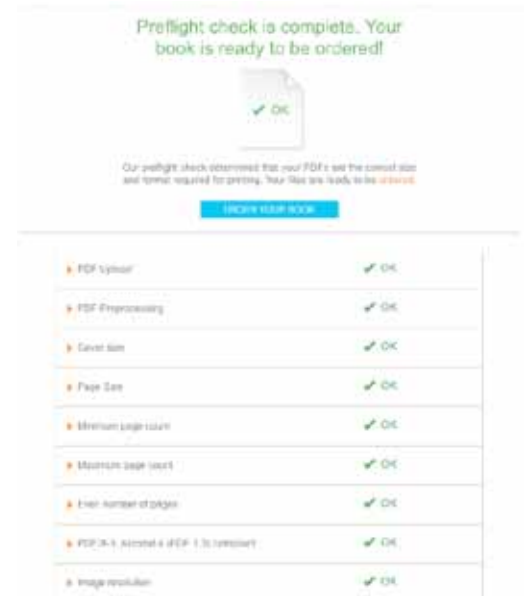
Preflight check is complete. Your book is ready to be ordered!

✔ OK

Our preflight check determined that your PDFs are the correct size and format required for printing. Your files are ready to be ordered.

ORDER YOUR BOOK

| | |
|---|---|
| ▸ PDF Upload | ✔ OK |
| ▸ PDF Preprocessing | ✔ OK |
| ▸ Cover size | ✔ OK |
| ▸ Page Size | ✔ OK |
| ▸ Minimum page count | ✔ OK |
| ▸ Maximum page count | ✔ OK |
| ▸ Even number of pages | ✔ OK |
| ▸ PDF/X-1 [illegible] | ✔ OK |
| ▸ Image resolution | ✔ OK |